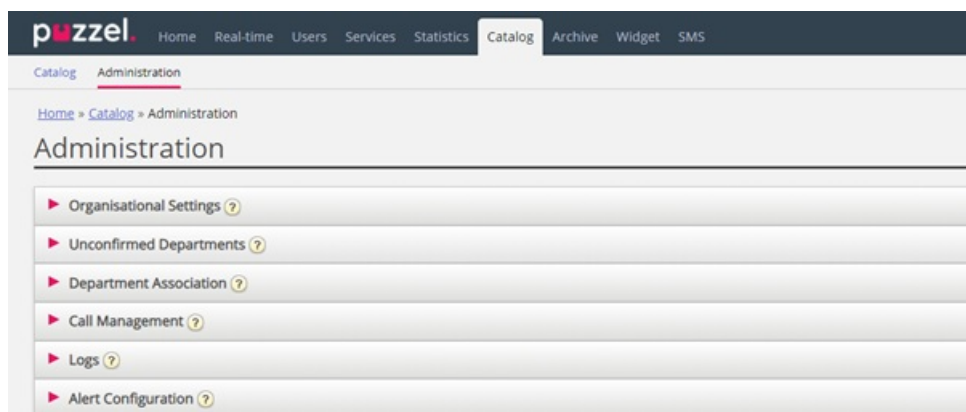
puzzel. Home Real-time Users Services Statistics Catalog Archive Widget SMS

Catalog Administration

Home » Catalog » Administration

Administration

Organisational Settings ?

Unconfirmed Departments ?

Department Association ?

Call Management ?

Logs ?

Alert Configuration ?